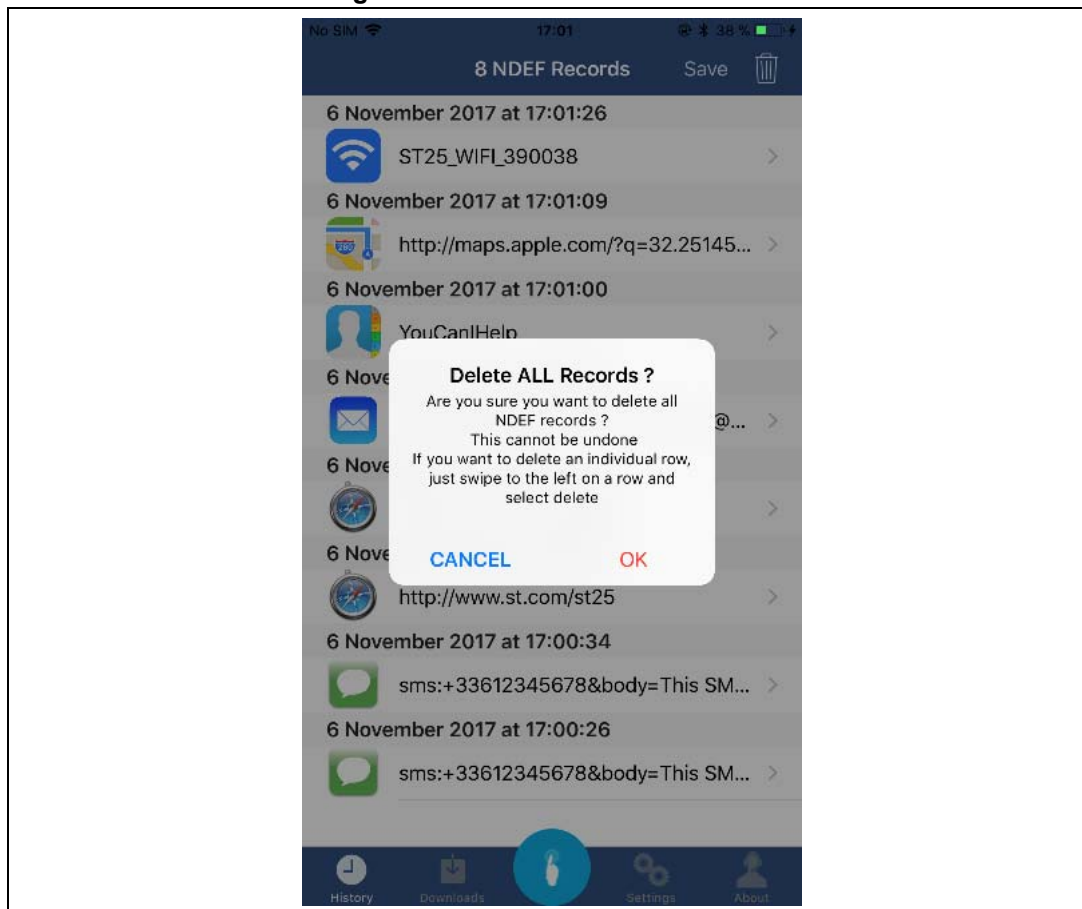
No SIM 17:01 38 %

8 NDEF Records Save

6 November 2017 at 17:01:26

ST25_WIFI_390038

6 November 2017 at 17:01:09

280

http://maps.apple.com/?q=32.25145...

6 November 2017 at 17:01:00

YouCanIHelp

6 Nove

@...

6 Nove

6 Nove

Delete ALL Records ?

Are you sure you want to delete all NDEF records ?
This cannot be undone
If you want to delete an individual row, just swipe to the left on a row and select delete

CANCEL OK

http://www.st.com/st25

6 November 2017 at 17:00:34

sms:+33612345678&body=This SM...

6 November 2017 at 17:00:26

sms:+33612345678&body=This SM...

History Downloads Settings About